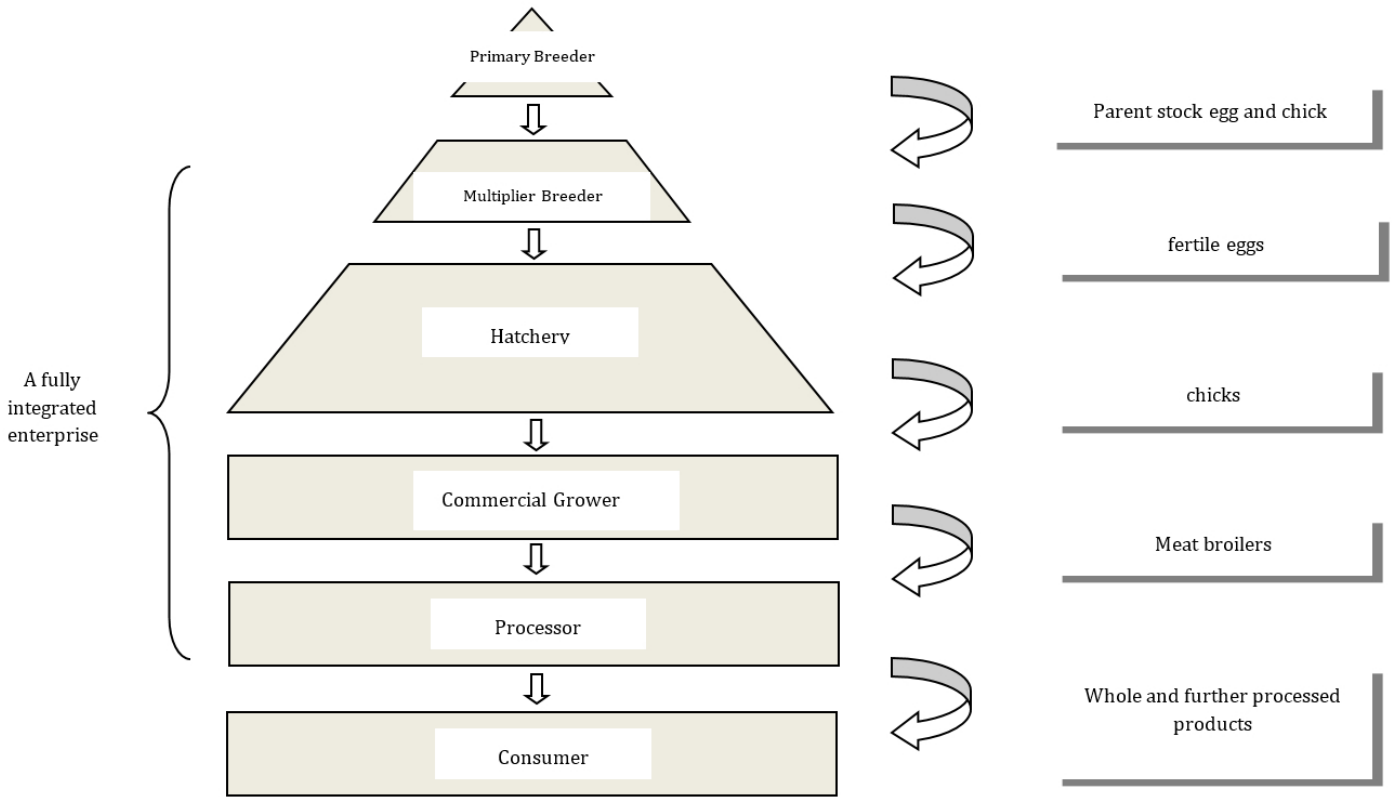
Primary Breeder

Multiplier Breeder

Hatchery

Commercial Grower

Processor

Consumer

A fully integrated enterprise

Parent stock egg and chick

fertile eggs

chicks

Meat broilers

Whole and further processed products